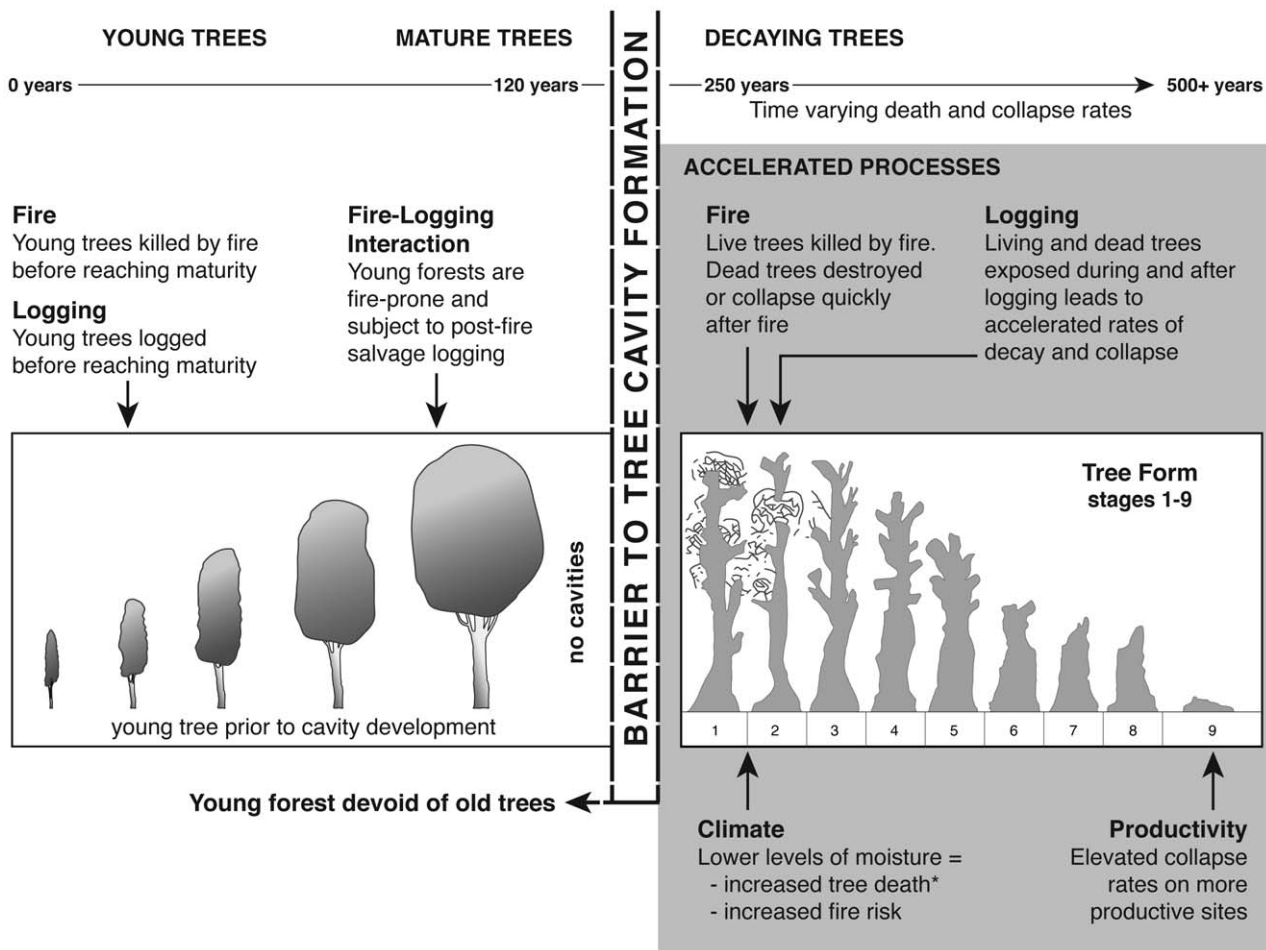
YOUNG TREES

MATURE TREES

0 years

120 years

BARRIER TO TREE CAVITY FORMATION

DECAYING TREES

250 years

500+ years

Time varying death and collapse rates

ACCELERATED PROCESSES

Fire
Young trees killed by fire before reaching maturity

Logging
Young trees logged before reaching maturity

Fire-Logging Interaction
Young forests are fire-prone and subject to post-fire salvage logging

Fire
Live trees killed by fire. Dead trees destroyed or collapse quickly after fire

Logging
Living and dead trees exposed during and after logging leads to accelerated rates of decay and collapse

no cavities

young tree prior to cavity development

Tree Form stages 1-9

| 1 | 2 | 3 | 4 | 5 | 6 | 7 | 8 | 9 |
|---|---|---|---|---|---|---|---|---|

Young forest devoid of old trees

Climate
Lower levels of moisture =
- increased tree death*
- increased fire risk

Productivity
Elevated collapse rates on more productive sites